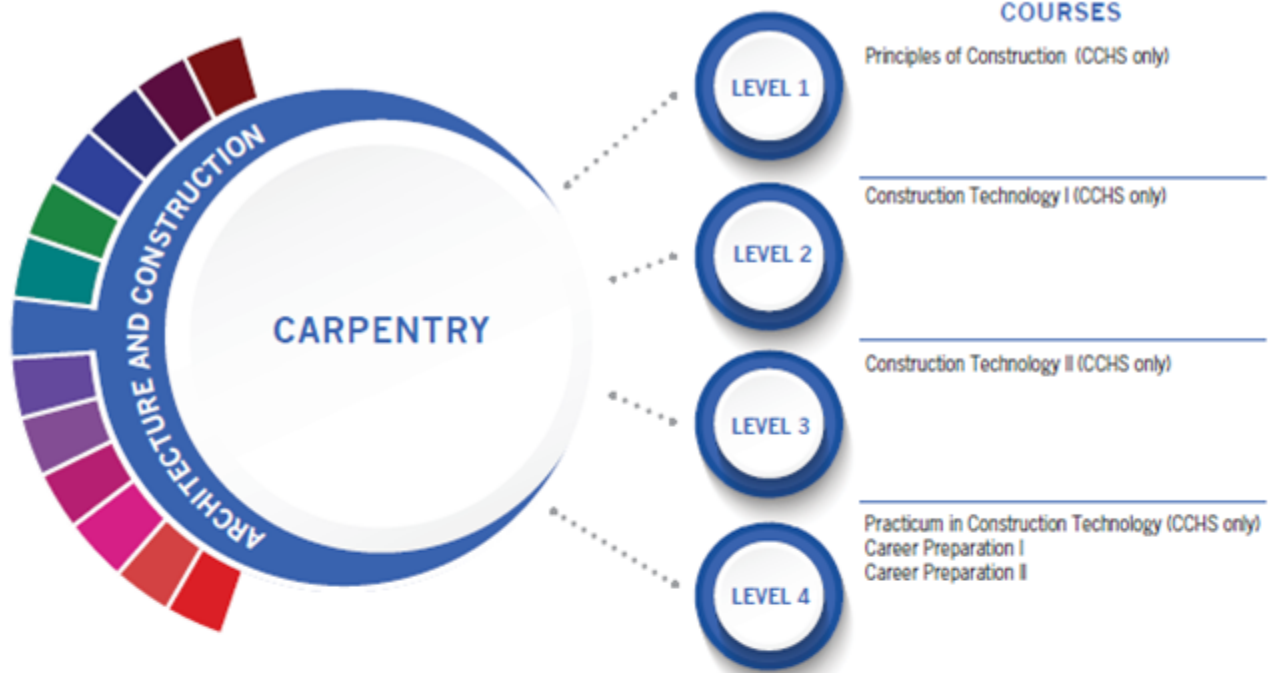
ARCHITECTURE AND CONSTRUCTION

CARPENTRY

COURSES

LEVEL 1

Principles of Construction (CCHS only)

LEVEL 2

Construction Technology I (CCHS only)

LEVEL 3

Construction Technology II (CCHS only)

LEVEL 4

Practicum in Construction Technology (CCHS only)
Career Preparation I
Career Preparation II